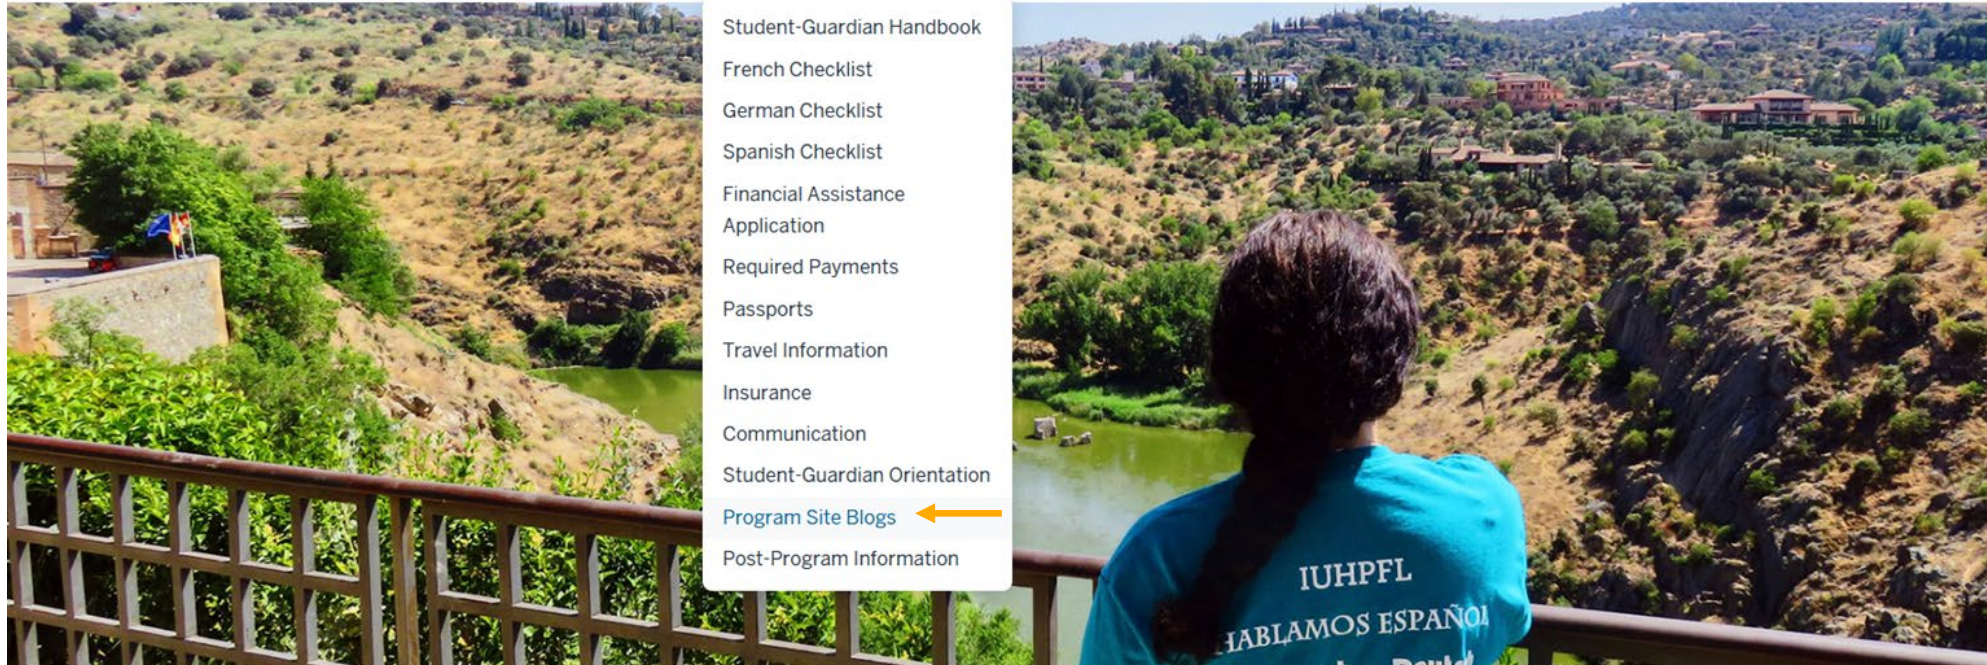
Student-Guardian Handbook
French Checklist
German Checklist
Spanish Checklist
Financial Assistance Application
Required Payments
Passports
Travel Information
Insurance
Communication
Student-Guardian Orientation
Program Site Blogs
Post-Program Information

IUHPFL
HABLAMOS ESPAÑOL
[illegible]